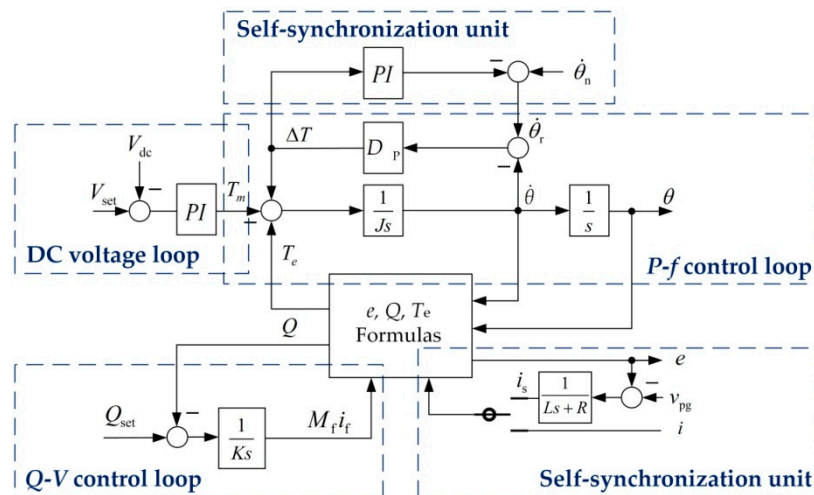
Self-synchronization unit

$PI$

$\dot{\theta}_n$

$V_{dc}$

$\Delta T$

$D_P$

$\dot{\theta}_r$

$V_{set}$

$PI$

$T_m$

$\frac{1}{Js}$

$\dot{\theta}$

$\frac{1}{s}$

$\theta$

DC voltage loop

$T_e$

P-f control loop

$Q$

$e$, $Q$, $T_e$ Formulas

$e$

$i_s$

$\frac{1}{Ls+R}$

$v_{pg}$

$Q_{set}$

$\frac{1}{Ks}$

$M_f i_f$

$i$

Q-V control loop

Self-synchronization unit